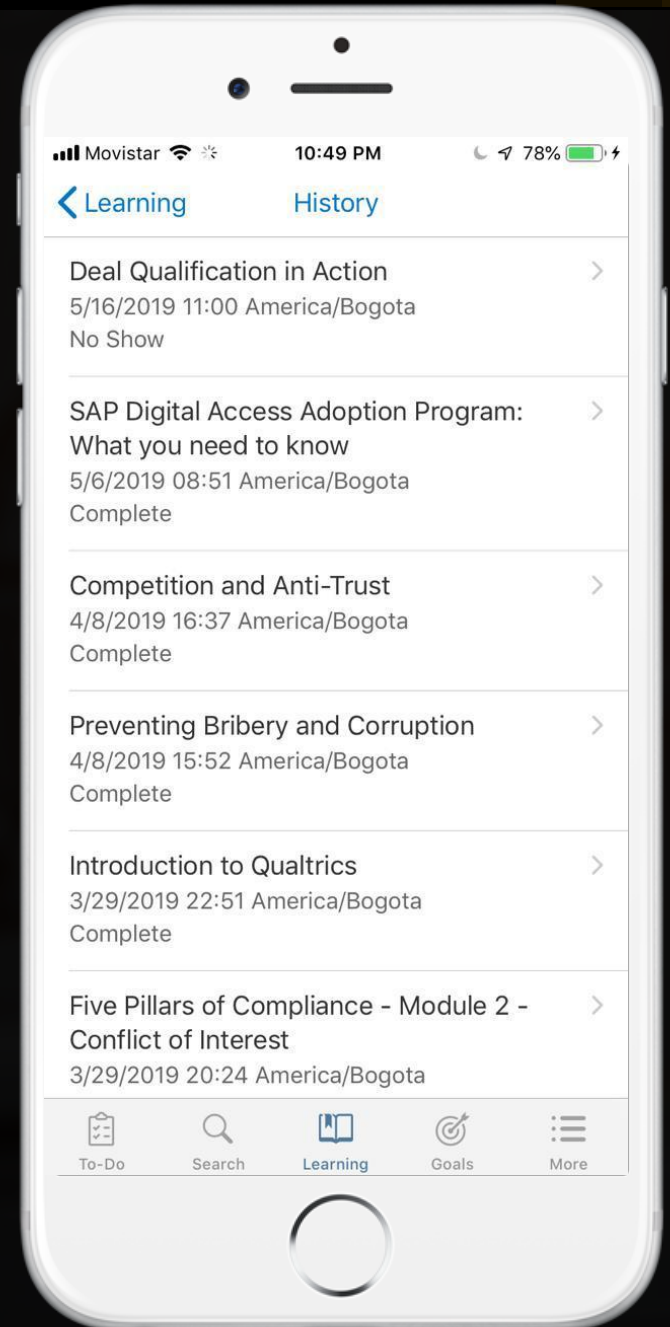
Movistar 10:49 PM 78%

Learning History

Deal Qualification in Action
5/16/2019 11:00 America/Bogota
No Show

SAP Digital Access Adoption Program: What you need to know
5/6/2019 08:51 America/Bogota
Complete

Competition and Anti-Trust
4/8/2019 16:37 America/Bogota
Complete

Preventing Bribery and Corruption
4/8/2019 15:52 America/Bogota
Complete

Introduction to Qualtrics
3/29/2019 22:51 America/Bogota
Complete

Five Pillars of Compliance - Module 2 - Conflict of Interest
3/29/2019 20:24 America/Bogota

To-Do Search Learning Goals More